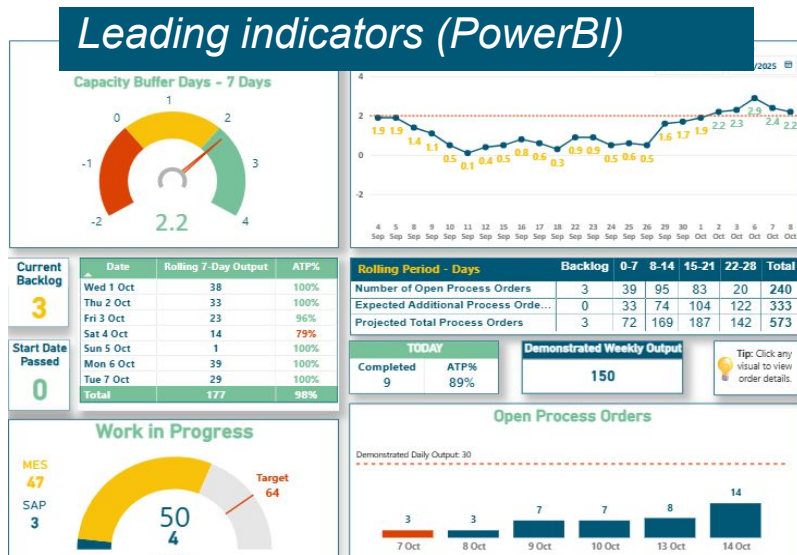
Leading indicators (PowerBI)

Capacity Buffer Days - 7 Days

1
0
2
-1
3
-2
4
2.2

/2025

4
2
0
-2

1.9 1.9 1.4 1.1 0.5 0.1 0.4 0.5 0.8 0.6 0.3 0.9 0.9 0.5 0.6 0.5 1.6 1.7 1.9 2.2 2.3 2.9 2.4 2.2

4 Sep 5 Sep 6 Sep 7 Sep 8 Sep 9 Sep 10 Sep 11 Sep 12 Sep 13 Sep 14 Sep 15 Sep 16 Sep 17 Sep 18 Sep 19 Sep 20 Sep 21 Sep 22 Sep 23 Sep 24 Sep 25 Sep 26 Sep 27 Sep 28 Sep 29 Sep 30 Sep 1 Oct 2 Oct 3 Oct 4 Oct 5 Oct 6 Oct 7 Oct 8 Oct

Current Backlog
3

Start Date Passed
0

| Date | Rolling 7-Day Output | ATP% |
|---|---|---|
| Wed 1 Oct | 38 | 100% |
| Thu 2 Oct | 33 | 100% |
| Fri 3 Oct | 23 | 96% |
| Sat 4 Oct | 14 | 79% |
| Sun 5 Oct | 1 | 100% |
| Mon 6 Oct | 39 | 100% |
| Tue 7 Oct | 29 | 100% |
| Total | 177 | 98% |

| Rolling Period - Days | Backlog | 0-7 | 8-14 | 15-21 | 22-28 | Total |
|---|---|---|---|---|---|---|
| Number of Open Process Orders | 3 | 39 | 95 | 83 | 20 | 240 |
| Expected Additional Process Orde... | 0 | 33 | 74 | 104 | 122 | 333 |
| Projected Total Process Orders | 3 | 72 | 169 | 187 | 142 | 573 |

TODAY
| Completed | ATP% |
|---|---|
| 9 | 89% |

Demonstrated Weekly Output
150

Tip: Click any visual to view order details.

Work in Progress
MES
47
SAP
3
Target
64
50
4

Open Process Orders
Demonstrated Daily Output: 30
3 3 7 7 8 14
7 Oct 8 Oct 9 Oct 10 Oct 13 Oct 14 Oct